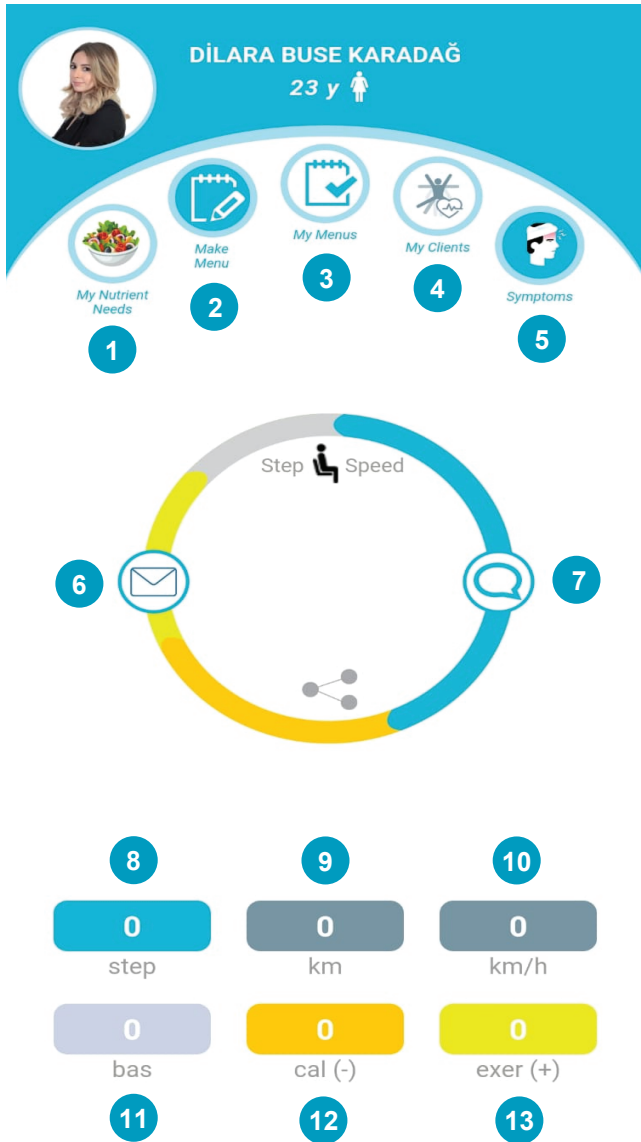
DİLARA BUSE KARADAĞ
23 y

My Nutrient Needs
1
Make Menu
2
My Menus
3
My Clients
4
Symptoms
5

Step Speed
6
7

8
9
10

| 0 | 0 | 0 |
|---|---|---|
| step | km | km/h |
| 0 | 0 | 0 |
| bas | cal (-) | exer (+) |

11
12
13